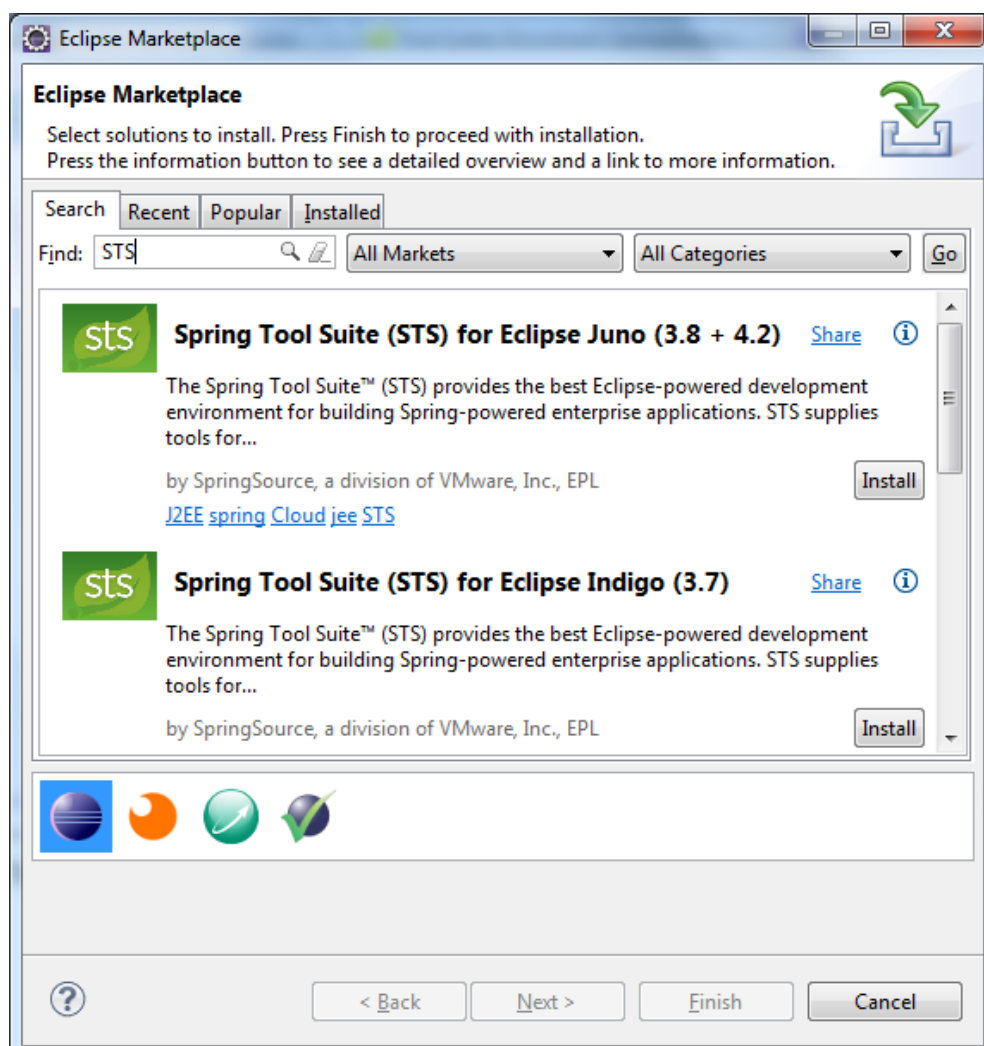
Eclipse Marketplace

Eclipse Marketplace

Select solutions to install. Press Finish to proceed with installation.
Press the information button to see a detailed overview and a link to more information.

Search Recent Popular Installed

Find: STS All Markets All Categories Go

sts

Spring Tool Suite (STS) for Eclipse Juno (3.8 + 4.2) Share

The Spring Tool Suite™ (STS) provides the best Eclipse-powered development environment for building Spring-powered enterprise applications. STS supplies tools for...

by SpringSource, a division of VMware, Inc., EPL Install

J2EE spring Cloud jee STS

sts

Spring Tool Suite (STS) for Eclipse Indigo (3.7) Share

The Spring Tool Suite™ (STS) provides the best Eclipse-powered development environment for building Spring-powered enterprise applications. STS supplies tools for...

by SpringSource, a division of VMware, Inc., EPL Install

< Back Next > Finish Cancel